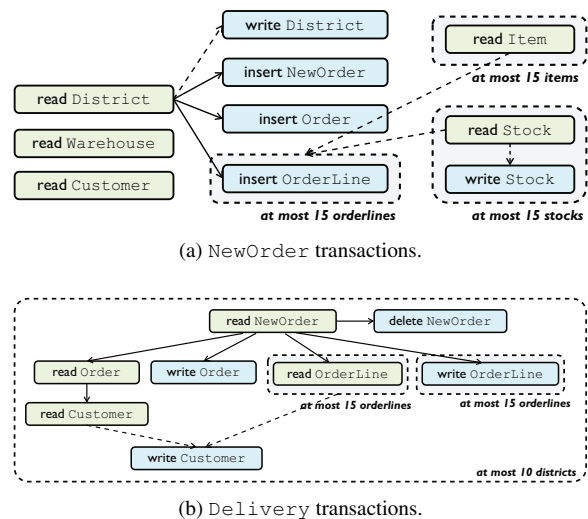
write District

insert NewOrder

insert Order

insert OrderLine

read District

read Warehouse

read Customer

read Item

at most 15 items

read Stock

write Stock

at most 15 orderlines

at most 15 stocks

(a) NewOrder transactions.

read NewOrder

delete NewOrder

read Order

write Order

read OrderLine

write OrderLine

read Customer

at most 15 orderlines

at most 15 orderlines

write Customer

at most 10 districts

(b) Delivery transactions.